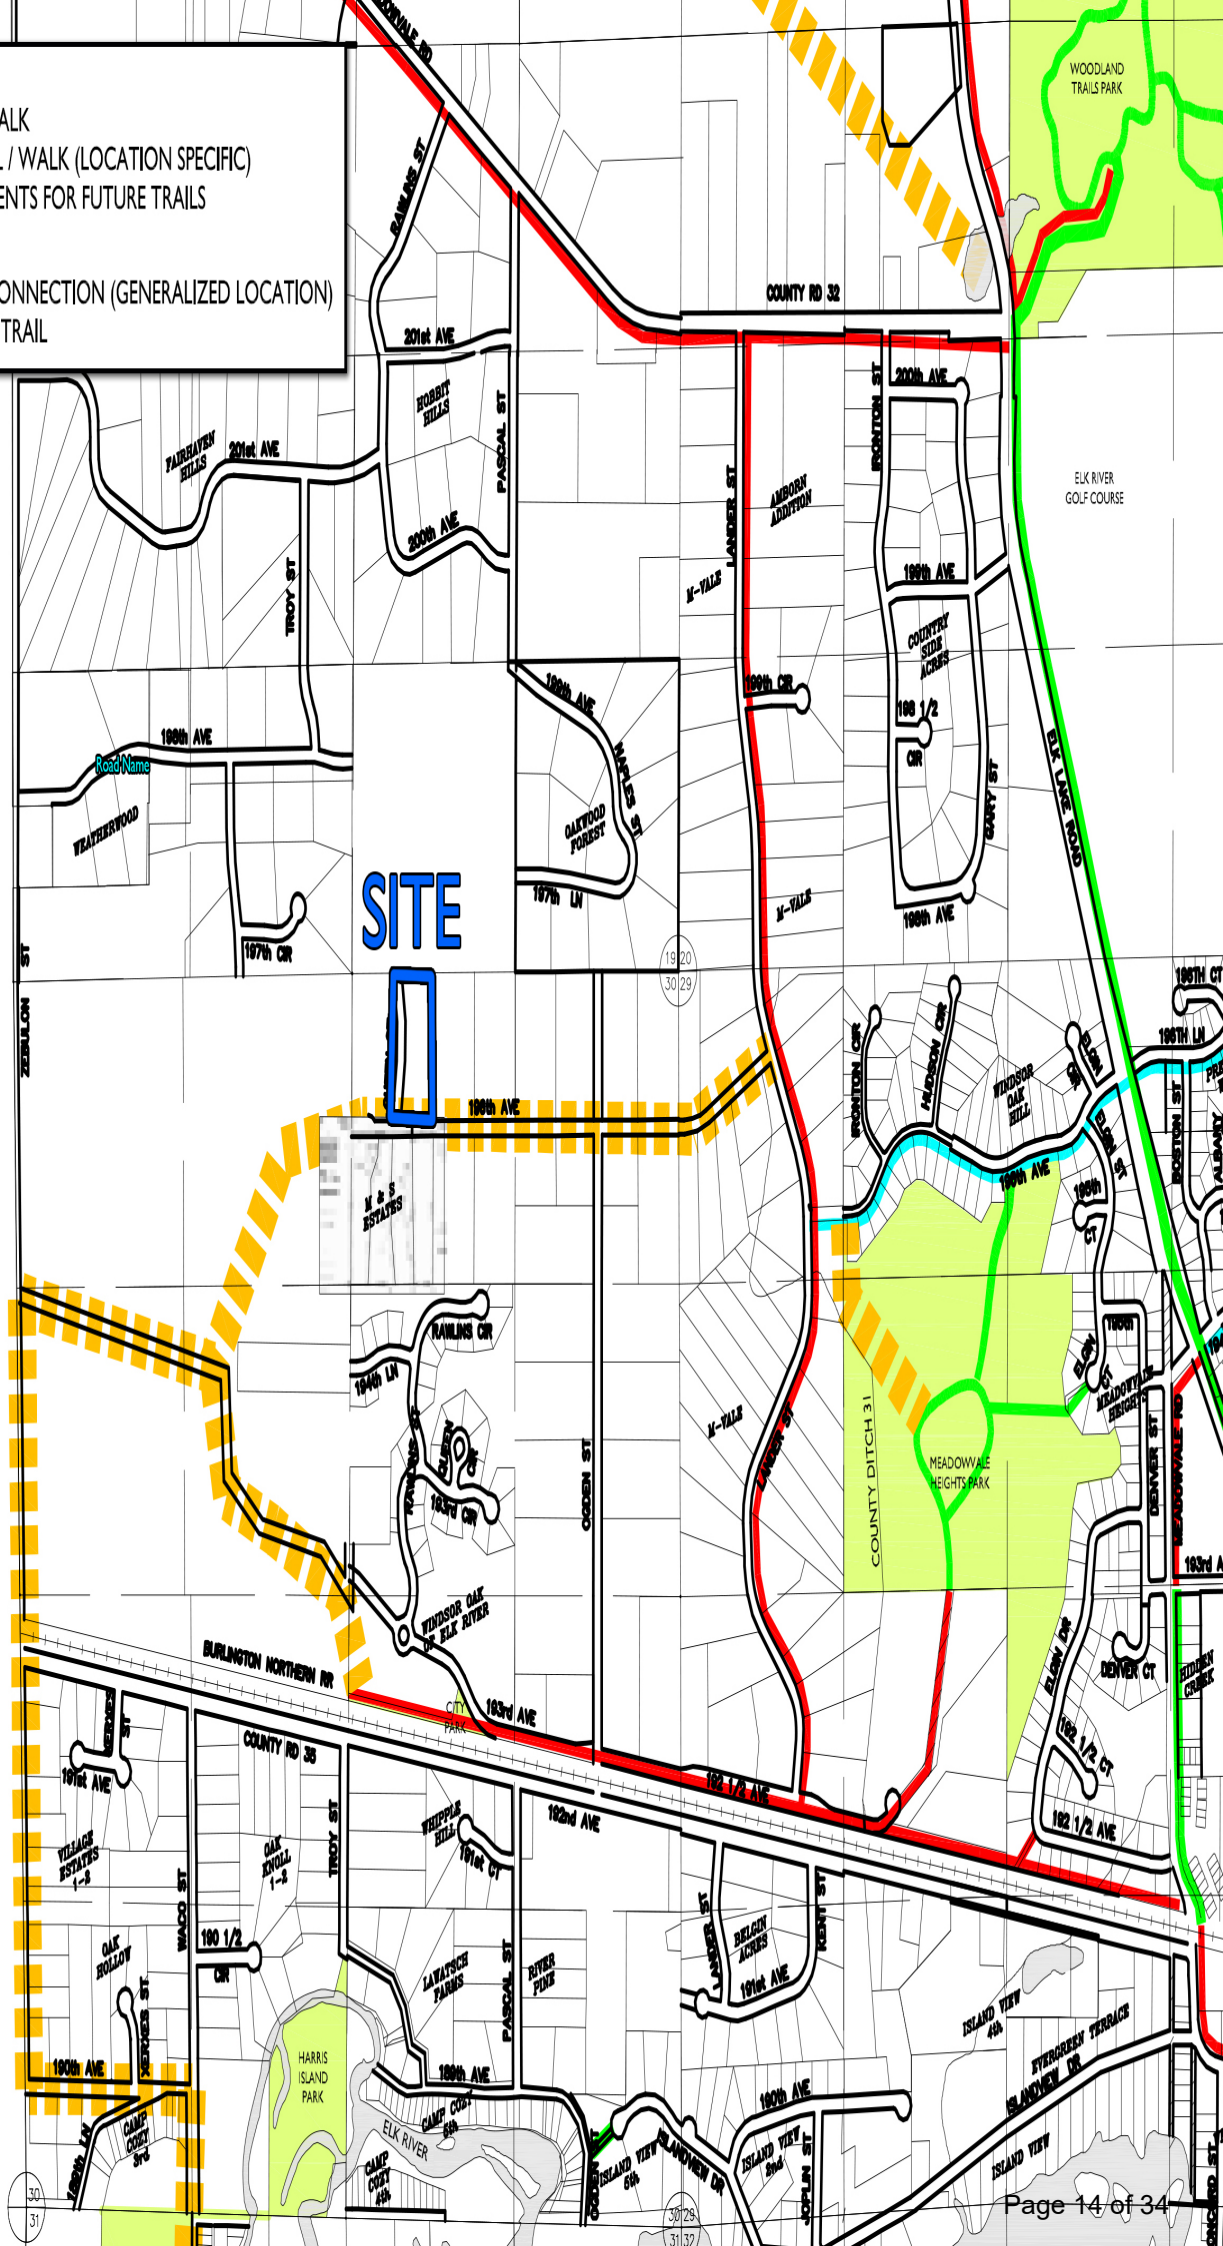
ALK
L / WALK (LOCATION SPECIFIC)
ENTS FOR FUTURE TRAILS

ONNECTION (GENERALIZED LOCATION)
TRAIL

WOODLAND TRAILS PARK
COUNTY RD 32
201st AVE
HOBBIT HILLS
PASCAL ST
RAWLINS ST
200th AVE
FAIRHAVEN HILLS
201st AVE
TROY ST
LANDER ST
AMBORN ADDITION
IRONTON ST
200th AVE
ELK RIVER GOLF COURSE
199th AVE
COUNTRY SIDE ACRES
198 1/2
CIR
GARY ST
ELK LAKE ROAD
M-VALE
199th CIR
199th AVE
NAPLES ST
OAKWOOD FOREST
197th LN
198th AVE
Road Name
WEATHERWOOD
197th CIR
SITE
M-VALE
198th AVE
19 20
30 29
ZEBULON ST
196th AVE
IRONTON CIR
HUDSON CIR
WINDSOR OAK HILL
ELGIN CIR
ELGIN ST
196th AVE
195th CT
196TH CT
196TH LN
BOSTON ST
ALBANY
M & S ESTATES
RAWLINS CIR
194th LN
QUEEN CIR
193rd CIR
OGDEN ST
M-VALE
LANDER ST
COUNTY DITCH 31
MEADOWVALE HEIGHTS PARK
MEADOWVALE HEIGHTS
DENVER ST
MEADOWVALE RD
193rd
ELGIN DR
DENVER CT
HIDDEN CREEK
192 1/2 CT
192 1/2 AVE
WINDSOR OAK OF ELK RIVER
BURLINGTON NORTHERN RR
CITY PARK
193rd AVE
192 1/2 AVE
COUNTY RD 35
191st AVE
VILLAGE ESTATES 1-2
XEROX ST
OAK KNOLL 1-2
TROY ST
WHIPPLE HILL
191st CT
192nd AVE
LANDER ST
BELGIN ACRES
191st AVE
KENT ST
WACO ST
OAK HOLLOW
190 1/2 CIR
LAWATSCH FARMS
PASCAL ST
RIVER PINE
ISLAND VIEW 4th
EVERGREEN TERRACE
ISLANDVIEW DR
190th AVE
XEROX ST
HARRIS ISLAND PARK
189th AVE
CAMP COZY 5th
ELK RIVER
190th AVE
ISLAND VIEW 5th
ISLANDVIEW DR
ISLAND VIEW 2nd
JOPLIN ST
ISLAND VIEW
CAMP COZY 3rd
CAMP COZY 4th
189th LN
OGDEN ST
30 31
30 29
31 32
Page 14 of 34